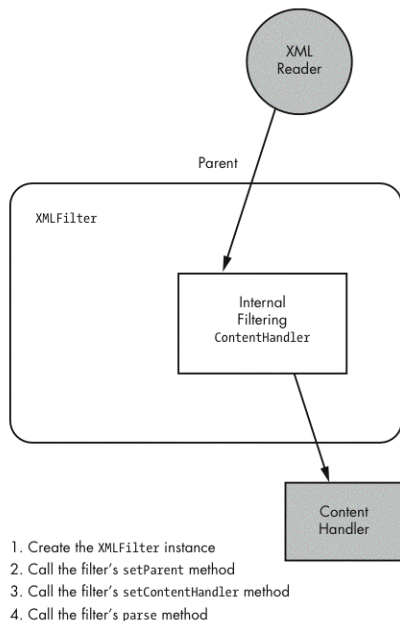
XML Reader

Parent

XMLFilter

Internal Filtering ContentHandler

Content Handler

1. Create the XMLFilter instance
2. Call the filter's setParent method
3. Call the filter's setContentHandler method
4. Call the filter's parse method